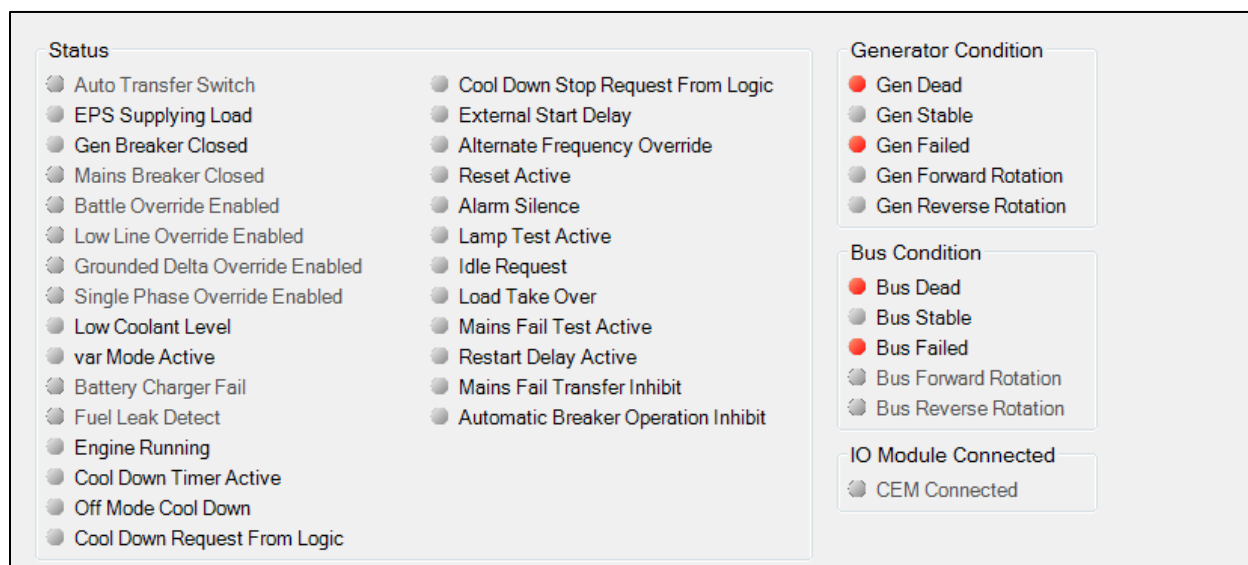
Status
Auto Transfer Switch
EPS Supplying Load
Gen Breaker Closed
Mains Breaker Closed
Battle Override Enabled
Low Line Override Enabled
Grounded Delta Override Enabled
Single Phase Override Enabled
Low Coolant Level
var Mode Active
Battery Charger Fail
Fuel Leak Detect
Engine Running
Cool Down Timer Active
Off Mode Cool Down
Cool Down Request From Logic

Cool Down Stop Request From Logic
External Start Delay
Alternate Frequency Override
Reset Active
Alarm Silence
Lamp Test Active
Idle Request
Load Take Over
Mains Fail Test Active
Restart Delay Active
Mains Fail Transfer Inhibit
Automatic Breaker Operation Inhibit

Generator Condition
Gen Dead
Gen Stable
Gen Failed
Gen Forward Rotation
Gen Reverse Rotation

Bus Condition
Bus Dead
Bus Stable
Bus Failed
Bus Forward Rotation
Bus Reverse Rotation

IO Module Connected
CEM Connected